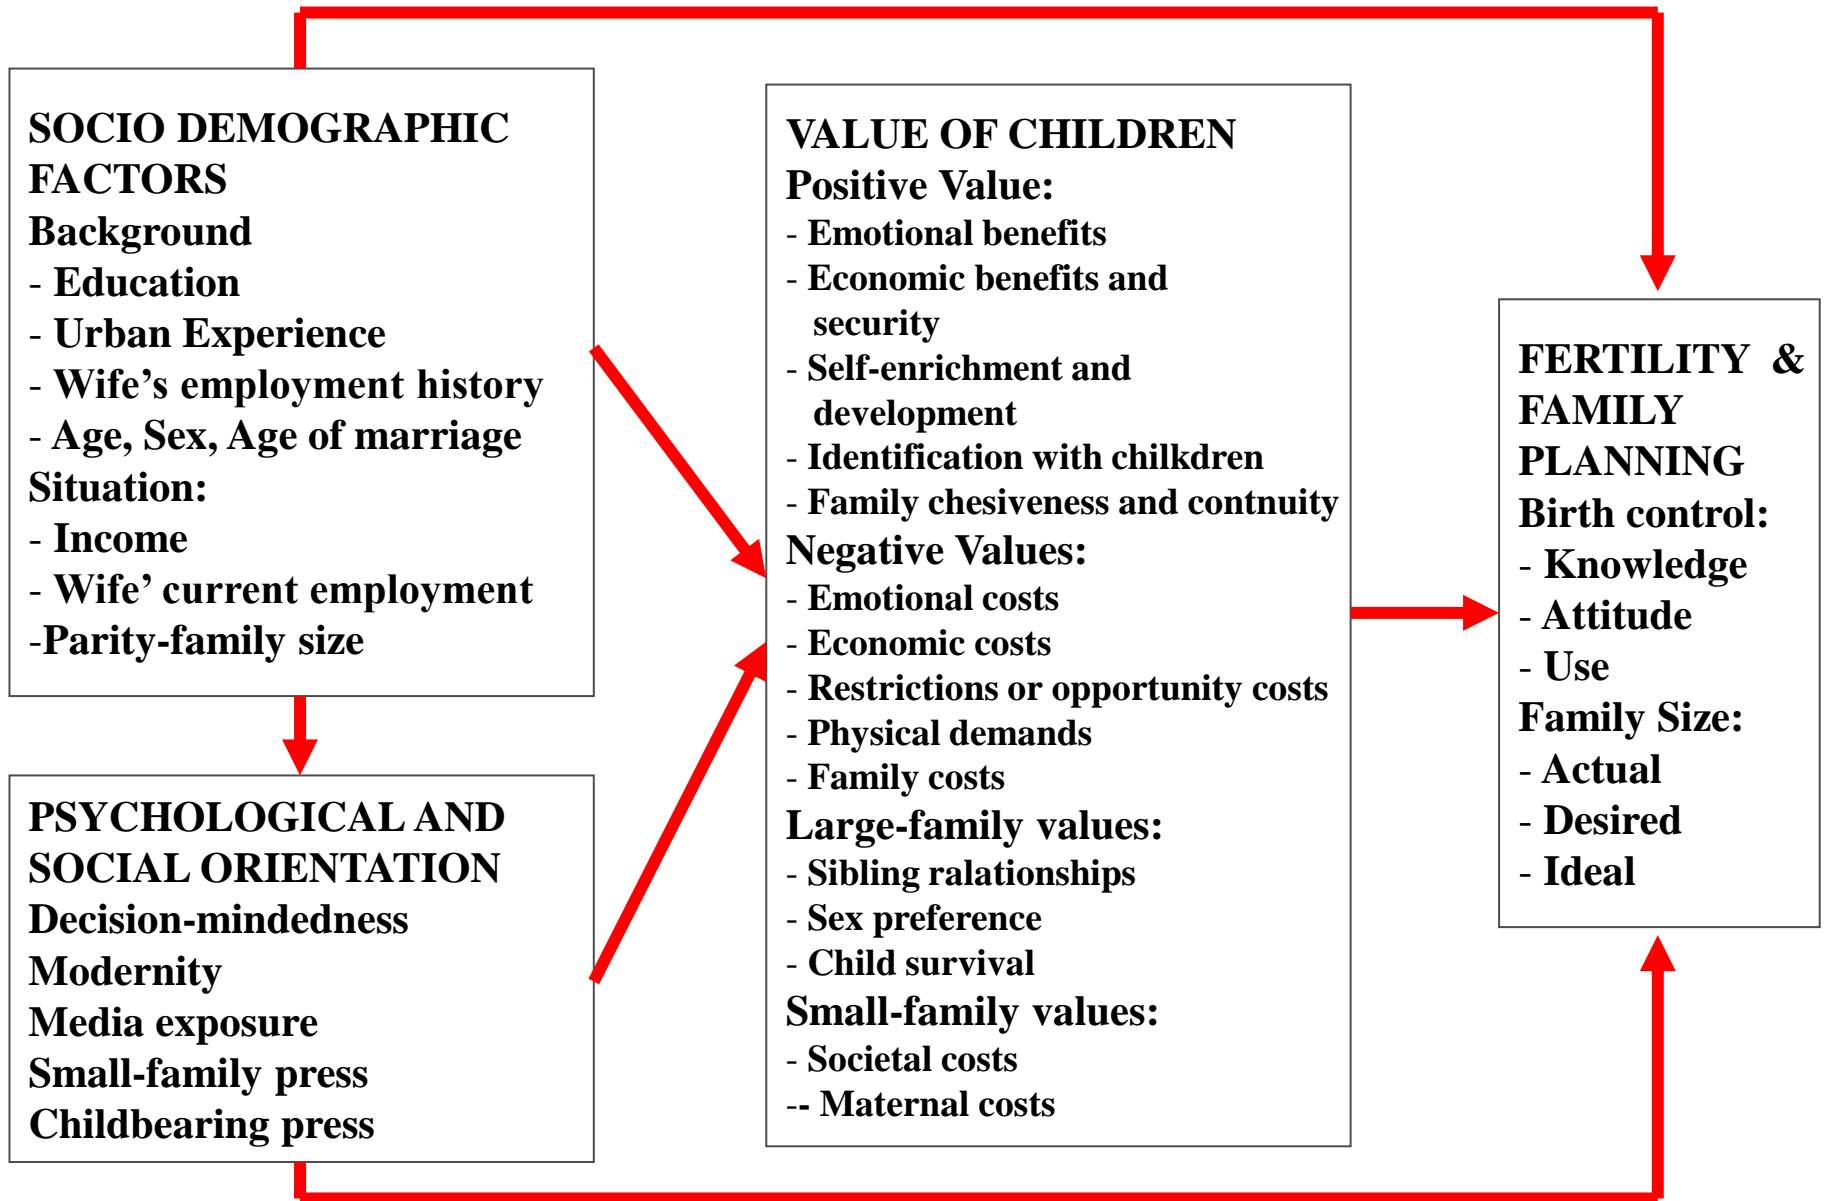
SOCIO DEMOGRAPHIC FACTORS
Background
- Education
- Urban Experience
- Wife’s employment history
- Age, Sex, Age of marriage
Situation:
- Income
- Wife’ current employment
-Parity-family size

PSYCHOLOGICAL AND SOCIAL ORIENTATION
Decision-mindedness
Modernity
Media exposure
Small-family press
Childbearing press

VALUE OF CHILDREN
Positive Value:
- Emotional benefits
- Economic benefits and security
- Self-enrichment and development
- Identification with chilkdren
- Family chesiveness and contnuity
Negative Values:
- Emotional costs
- Economic costs
- Restrictions or opportunity costs
- Physical demands
- Family costs
Large-family values:
- Sibling ralationships
- Sex preference
- Child survival
Small-family values:
- Societal costs
-- Maternal costs

FERTILITY & FAMILY PLANNING
Birth control:
- Knowledge
- Attitude
- Use
Family Size:
- Actual
- Desired
- Ideal